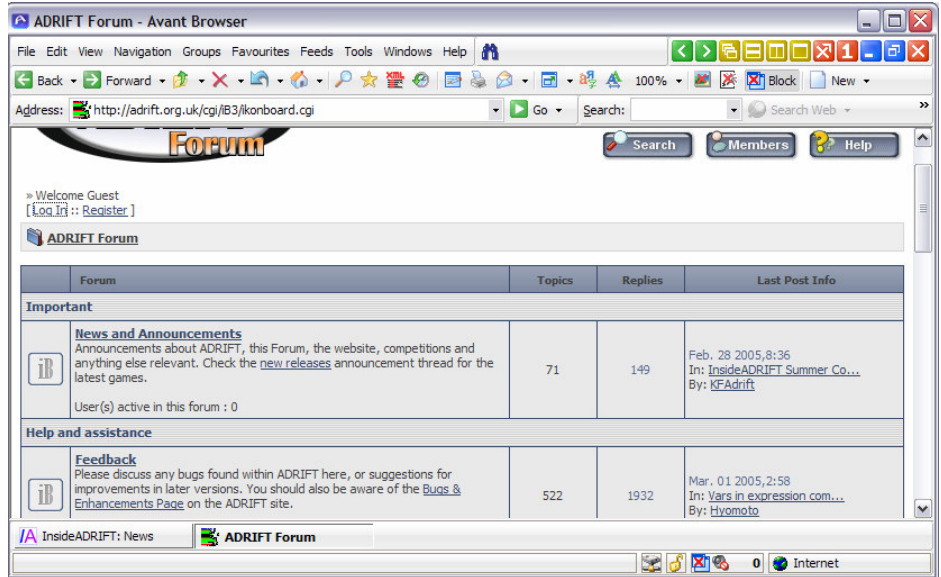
ADRIFT Forum - Avant Browser

File Edit View Navigation Groups Favourites Feeds Tools Windows Help

Back Forward 100% Block New

Address: http://adrift.org.uk/cgi/iB3/ikonboard.cgi Go Search: Search Web

Forum

Search Members Help

» Welcome Guest
[ Log In :: Register ]

ADRIFT Forum

| | Forum | Topics | Replies | Last Post Info |
|---|---|---|---|---|
| Important | | | | |
| iB | **News and Announcements** Announcements about ADRIFT, this Forum, the website, competitions and anything else relevant. Check the new releases announcement thread for the latest games. User(s) active in this forum : 0 | 71 | 149 | Feb. 28 2005,8:36 In: InsideADRIFT Summer Co... By: KFAdrift |
| Help and assistance | | | | |
| iB | **Feedback** Please discuss any bugs found within ADRIFT here, or suggestions for improvements in later versions. You should also be aware of the Bugs & Enhancements Page on the ADRIFT site. | 522 | 1932 | Mar. 01 2005,2:58 In: Vars in expression com... By: Hyomoto |

InsideADRIFT: News ADRIFT Forum

0 Internet